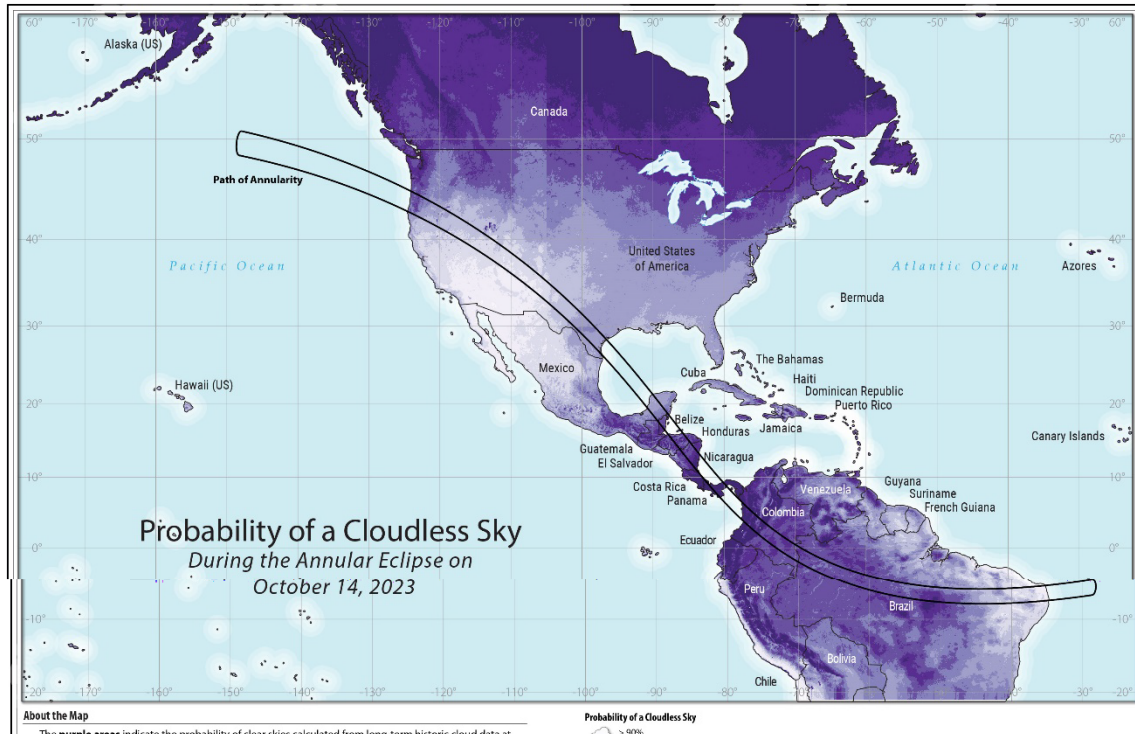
60° -170° -160° -150° -140° -130° -120° -110° -100° -90° -80° -70° -60° -50° -40° -30° 60°

Alaska (US)

Canada

50° 50°

Path of Annularity

40° 40°

United States of America

Pacific Ocean

Atlantic Ocean

Azores

Bermuda

30° 30°

Mexico

The Bahamas

Cuba

Haiti

Dominican Republic

Hawaii (US)

Puerto Rico

20° 20°

Belize

Honduras

Jamaica

Canary Islands

Guatemala

El Salvador

Nicaragua

10° 10°

Costa Rica

Venezuela

Guyana

Panama

Suriname

French Guiana

Colombia

Probability of a Cloudless Sky

*During the Annular Eclipse on October 14, 2023*

0° 0°

Ecuador

Peru

-10° -10°

Brazil

Bolivia

Chile

-20° -170° -160° -150° -140° -130° -120° -110° -100° -90° -80° -70° -30° -20°

About the Map

The **purple areas** indicate the probability of clear skies calculated from long-term historic cloud data at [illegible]

Probability of a Cloudless Sky

> 90%